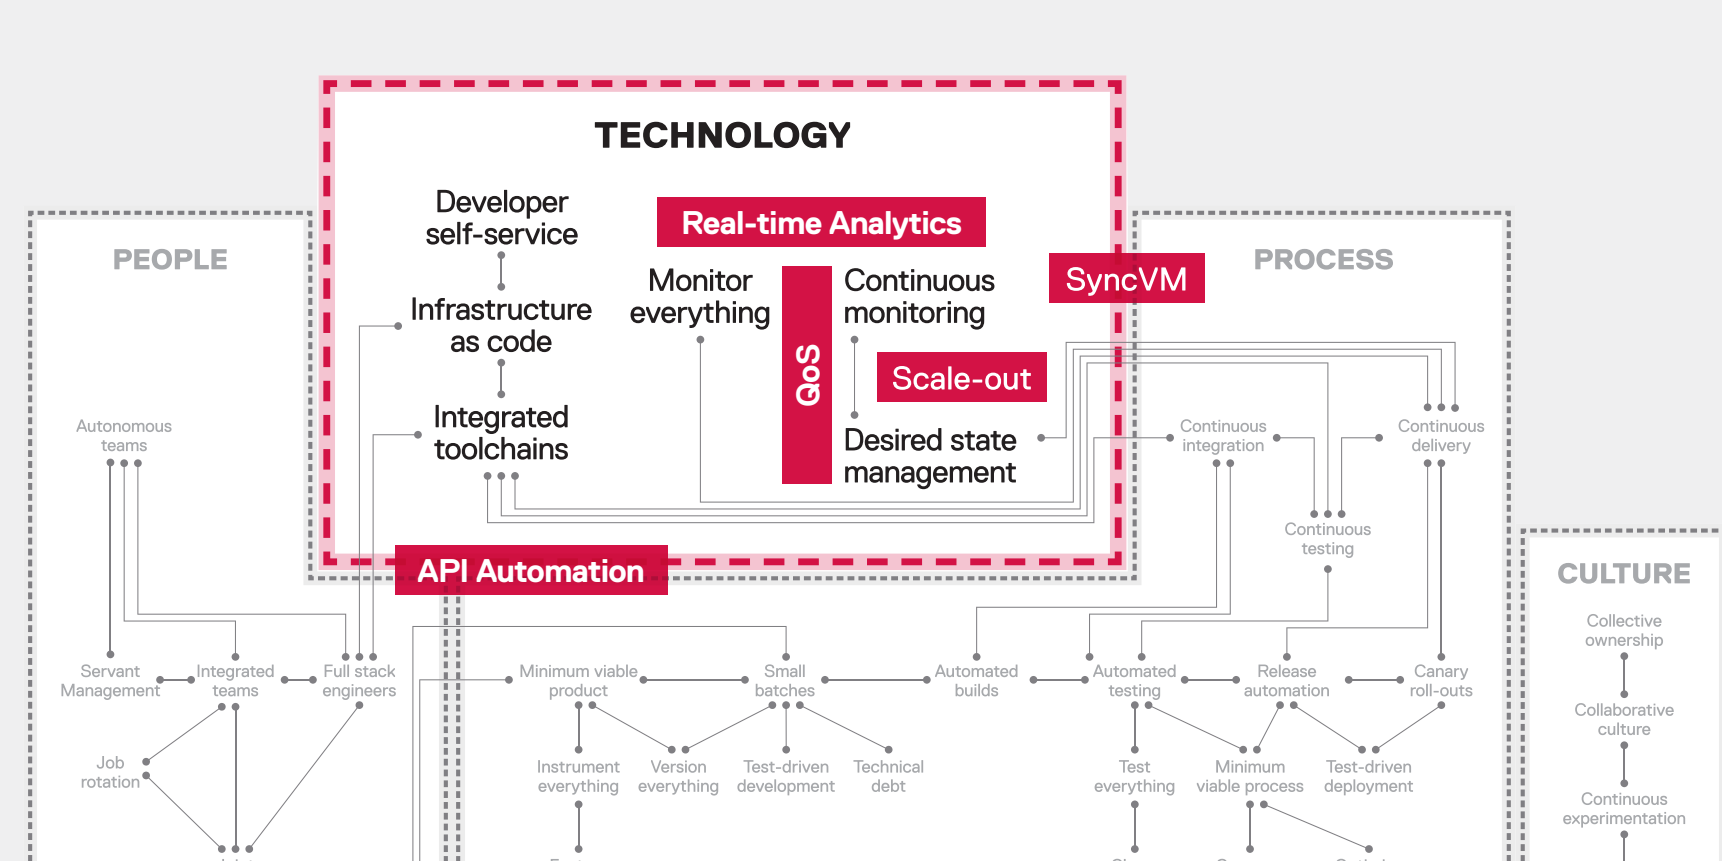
TECHNOLOGY

Developer self-service

Infrastructure as code

Integrated toolchains

Real-time Analytics

Monitor everything

QoS

Continuous monitoring

Scale-out

Desired state management

SyncVM

API Automation

PEOPLE

Autonomous teams

Servant Management

Integrated teams

Full stack engineers

Job rotation

PROCESS

Continuous integration

Continuous delivery

Continuous testing

Minimum viable product

Small batches

Automated builds

Automated testing

Release automation

Canary roll-outs

Instrument everything

Version everything

Test-driven development

Technical debt

Test everything

Minimum viable process

Test-driven deployment

CULTURE

Collective ownership

Collaborative culture

Continuous experimentation